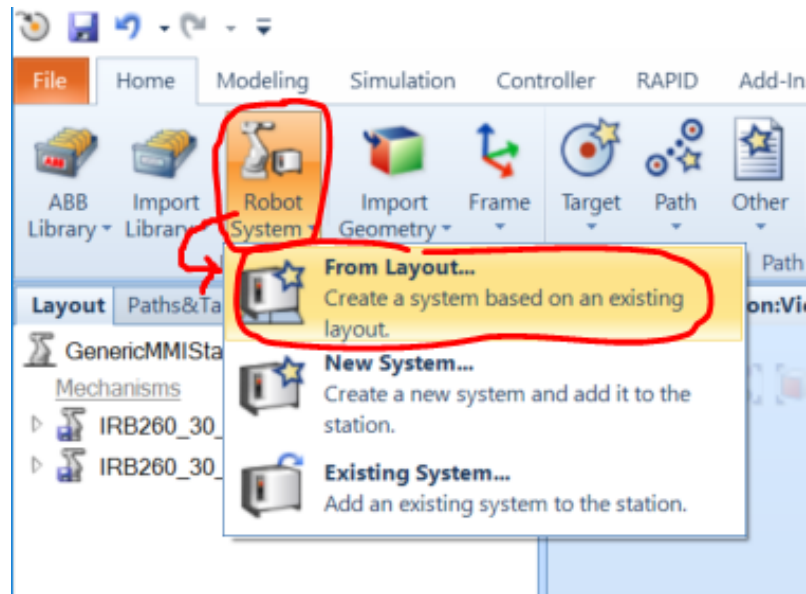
File | Home | Modeling | Simulation | Controller | RAPID | Add-In

ABB Library | Import Library | Robot System | Import Geometry | Frame | Target | Path | Other

Path

Layout | Paths&Ta

GenericMMISta

Mechanisms

IRB260_30_

IRB260_30_

on:Vi

From Layout...
Create a system based on an existing layout.

New System...
Create a new system and add it to the station.

Existing System...
Add an existing system to the station.